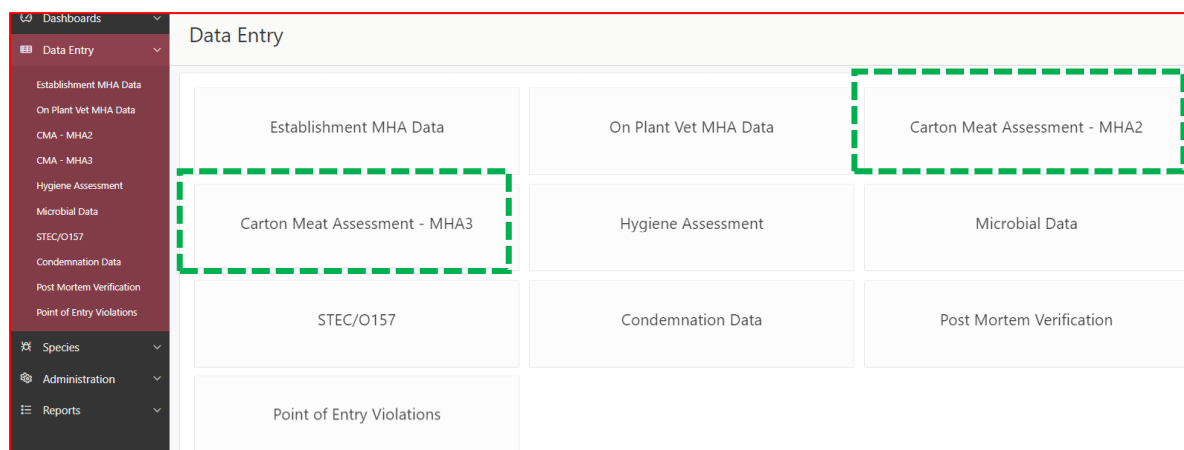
Dashboards
Data Entry
Establishment MHA Data
On Plant Vet MHA Data
CMA - MHA2
CMA - MHA3
Hygiene Assessment
Microbial Data
STEC/O157
Condemnation Data
Post Mortem Verification
Point of Entry Violations
Species
Administration
Reports

Data Entry

Establishment MHA Data

On Plant Vet MHA Data

Carton Meat Assessment - MHA2

Carton Meat Assessment - MHA3

Hygiene Assessment

Microbial Data

STEC/O157

Condemnation Data

Post Mortem Verification

Point of Entry Violations